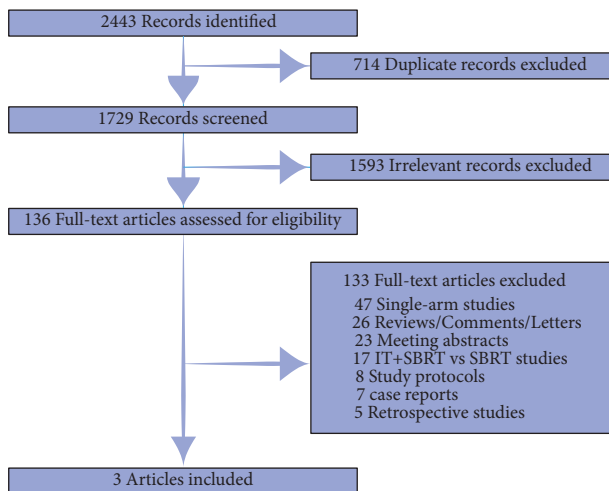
2443 Records identified

714 Duplicate records excluded

1729 Records screened

1593 Irrelevant records excluded

136 Full-text articles assessed for eligibility

133 Full-text articles excluded
47 Single-arm studies
26 Reviews/Comments/Letters
23 Meeting abstracts
17 IT+SBRT vs SBRT studies
8 Study protocols
7 case reports
5 Retrospective studies

3 Articles included